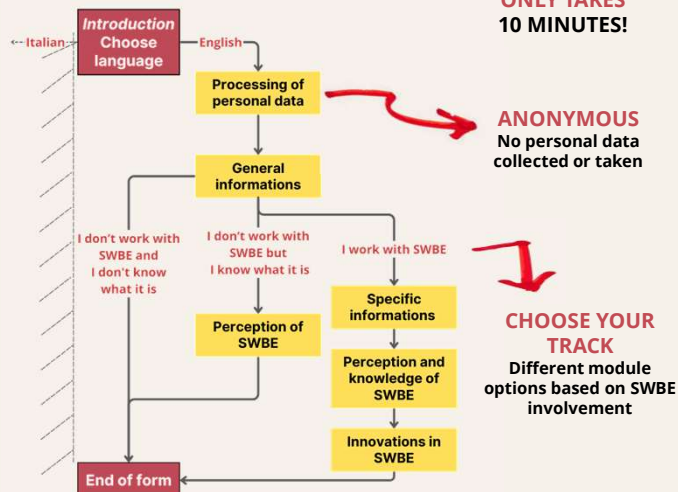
ONLY TAKES
10 MINUTES!

Italian

Introduction
Choose language

English

Processing of personal data

ANONYMOUS
No personal data collected or taken

General informations

I don't work with SWBE and I don't know what it is

I don't work with SWBE but I know what it is

I work with SWBE

Specific informations

Perception of SWBE

CHOOSE YOUR TRACK
Different module options based on SWBE involvement

Perception and knowledge of SWBE

Innovations in SWBE

End of form